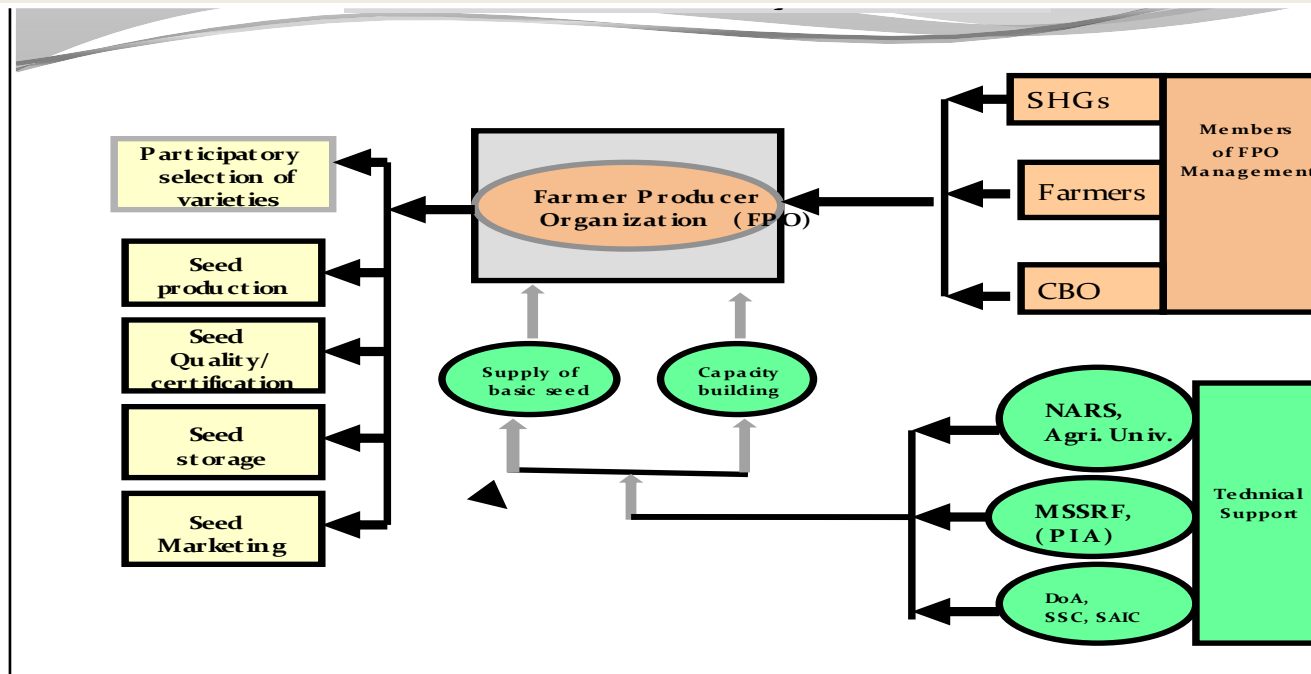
Participatory selection of varieties

Seed production

Seed Quality/ certification

Seed storage

Seed Marketing

Farmer Producer Organization (FPO)

SHGs

Farmers

CBO

Members of FPO Management

Supply of basic seed

Capacity building

NARS, Agri. Univ.

MSSRF, (PIA)

DoA, SSC, SAIC

Technical Support